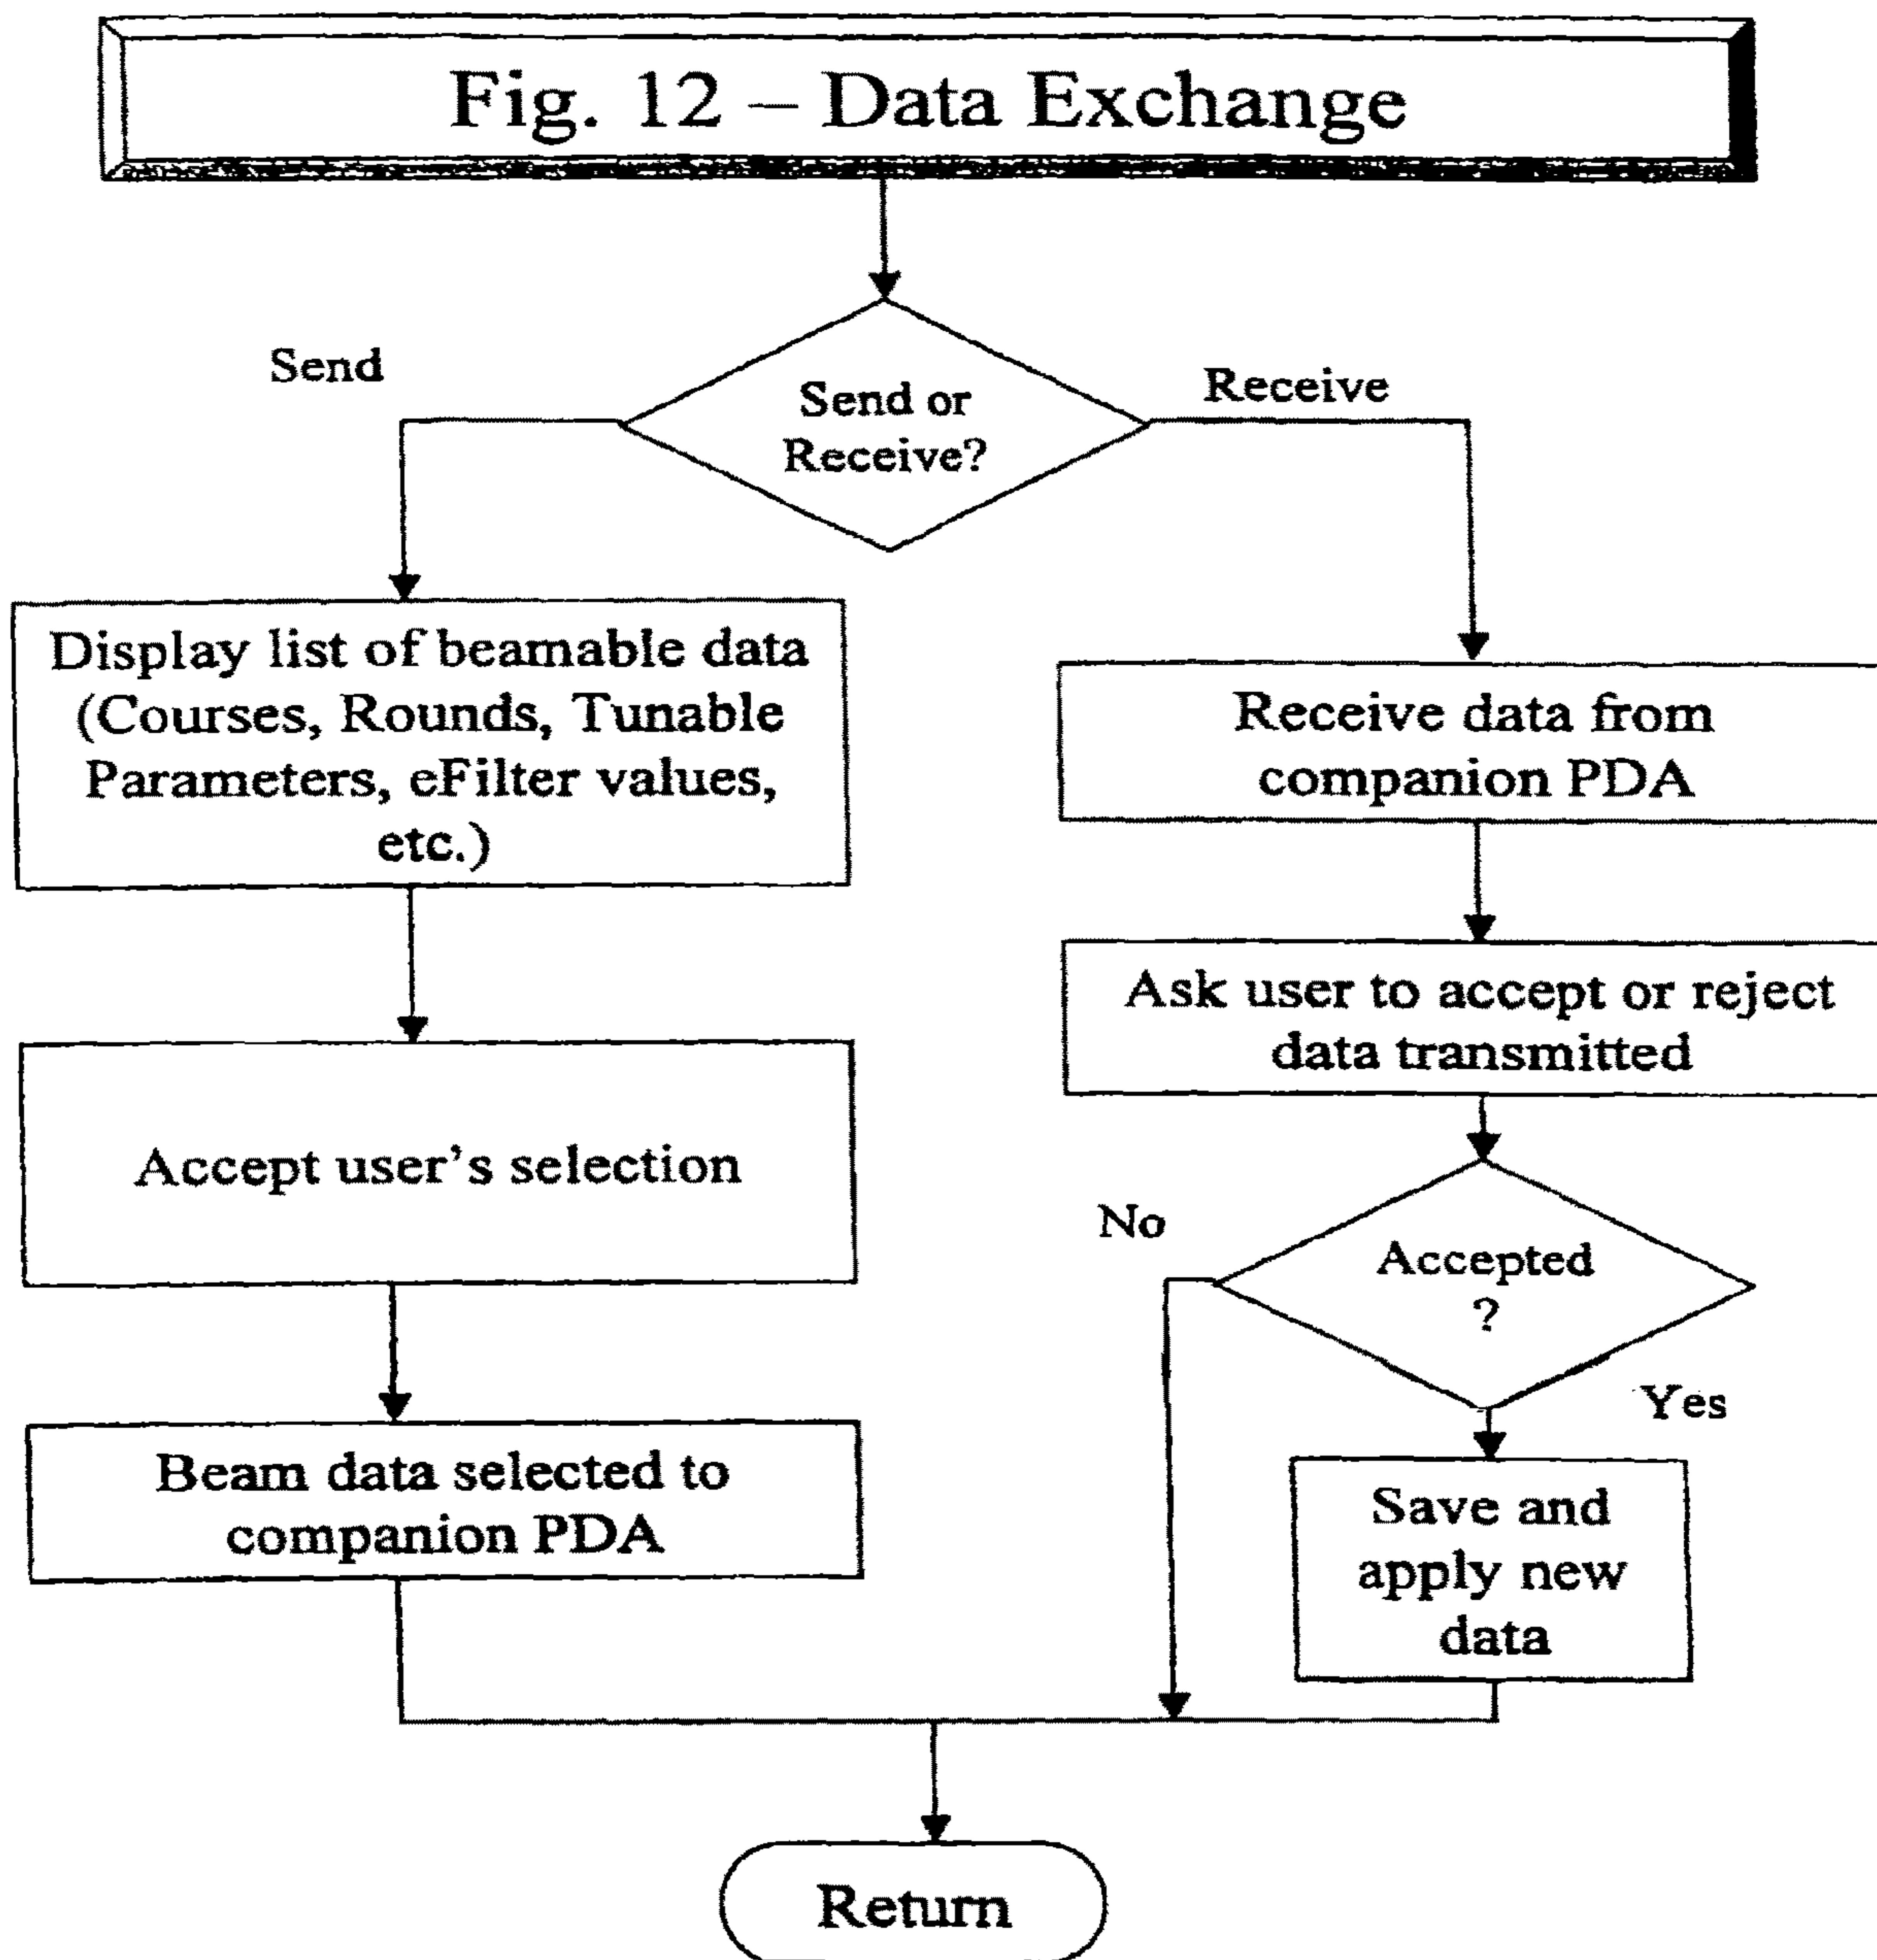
Fig. 12 – Data Exchange

Send

Send or Receive?

Receive

Display list of beamable data (Courses, Rounds, Tunable Parameters, eFilter values, etc.)

Receive data from companion PDA

Ask user to accept or reject data transmitted

Accept user's selection

No

Accepted ?

Yes

Beam data selected to companion PDA

Save and apply new data

Return